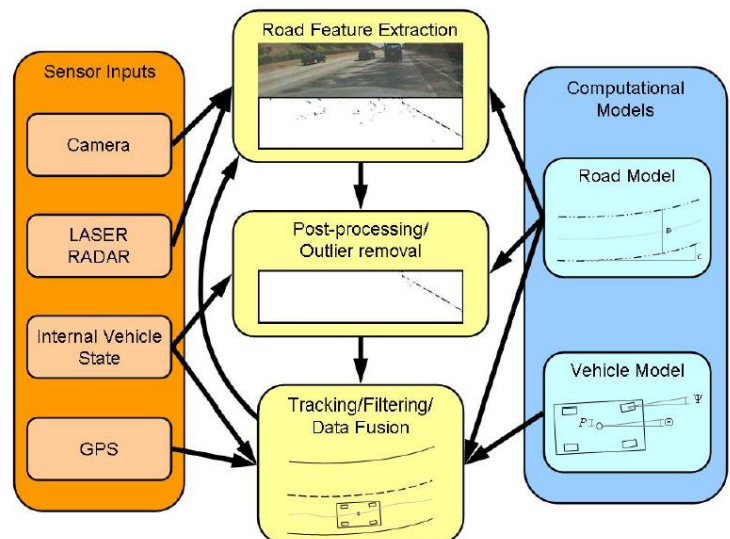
Sensor Inputs

Camera

LASER RADAR

Internal Vehicle State

GPS

Road Feature Extraction

Post-processing/ Outlier removal

Tracking/Filtering/ Data Fusion

Computational Models

Road Model

Vehicle Model

$\Psi$

$P$